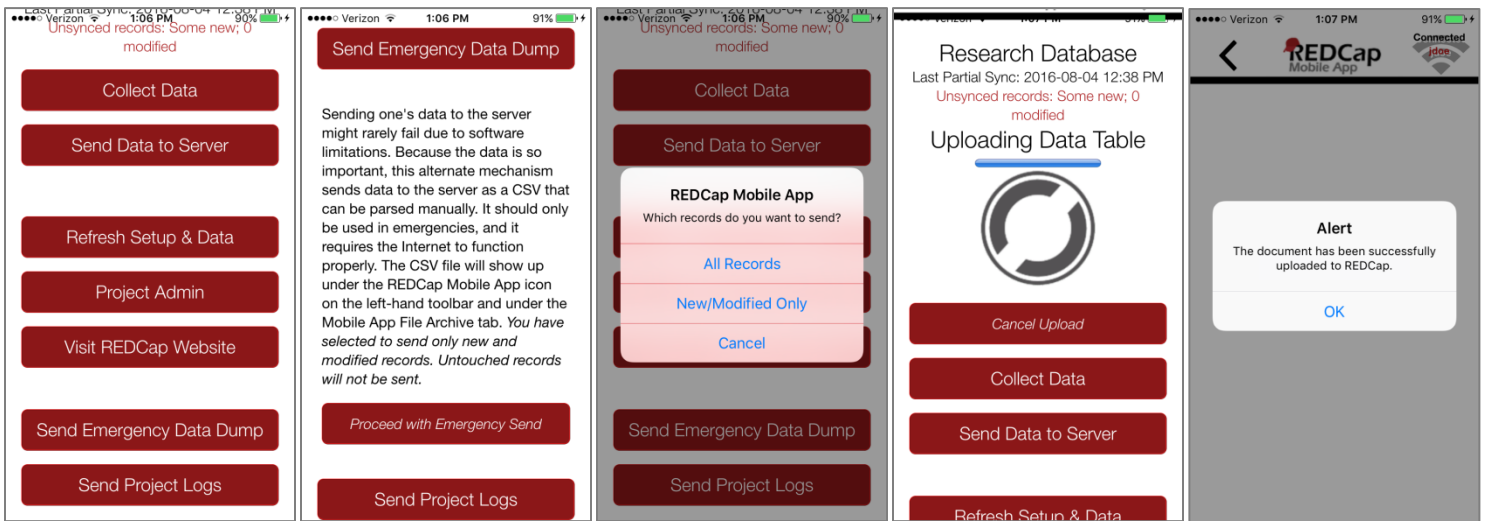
••••○ Verizon 1:06 PM 90%
Last Partial Sync: 2016-08-04 12:38 PM
Unsynced records: Some new; 0 modified

Collect Data

Send Data to Server

Refresh Setup & Data

Project Admin

Visit REDCap Website

Send Emergency Data Dump

Send Project Logs

••••○ Verizon 1:06 PM 91%

Send Emergency Data Dump

Sending one's data to the server might rarely fail due to software limitations. Because the data is so important, this alternate mechanism sends data to the server as a CSV that can be parsed manually. It should only be used in emergencies, and it requires the Internet to function properly. The CSV file will show up under the REDCap Mobile App icon on the left-hand toolbar and under the Mobile App File Archive tab. *You have selected to send only new and modified records. Untouched records will not be sent.*

*Proceed with Emergency Send*

Send Project Logs

••••○ Verizon 1:06 PM 90%
Last Partial Sync: 2016-08-04 12:38 PM
Unsynced records: Some new; 0 modified

Collect Data

Send Data to Server

REDCap Mobile App
Which records do you want to send?

All Records

New/Modified Only

Cancel

Send Emergency Data Dump

Send Project Logs

••••○ Verizon 1:07 PM 91%

Research Database
Last Partial Sync: 2016-08-04 12:38 PM
Unsynced records: Some new; 0 modified
Uploading Data Table

*Cancel Upload*

Collect Data

Send Data to Server

Refresh Setup & Data

••••○ Verizon 1:07 PM 91%
REDCap Mobile App
Connected
jdoe

Alert
The document has been successfully uploaded to REDCap.
OK